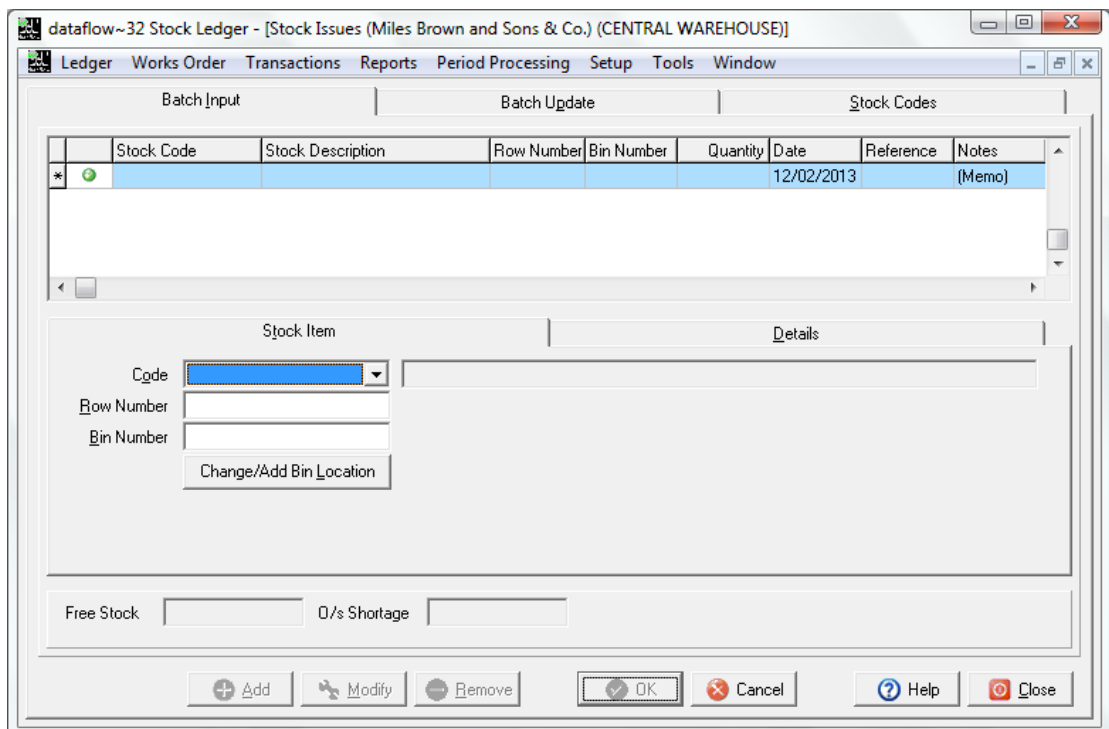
dataflow~32 Stock Ledger - [Stock Issues (Miles Brown and Sons & Co.) (CENTRAL WAREHOUSE)]

Ledger Works Order Transactions Reports Period Processing Setup Tools Window

Batch Input | Batch Update | Stock Codes

| | | Stock Code | Stock Description | Row Number | Bin Number | Quantity | Date | Reference | Notes |
|---|---|---|---|---|---|---|---|---|---|
| * | | | | | | | 12/02/2013 | | (Memo) |

Stock Item | Details

Code

Row Number

Bin Number

Change/Add Bin Location

Free Stock O/s Shortage

Add Modify Remove OK Cancel Help Close